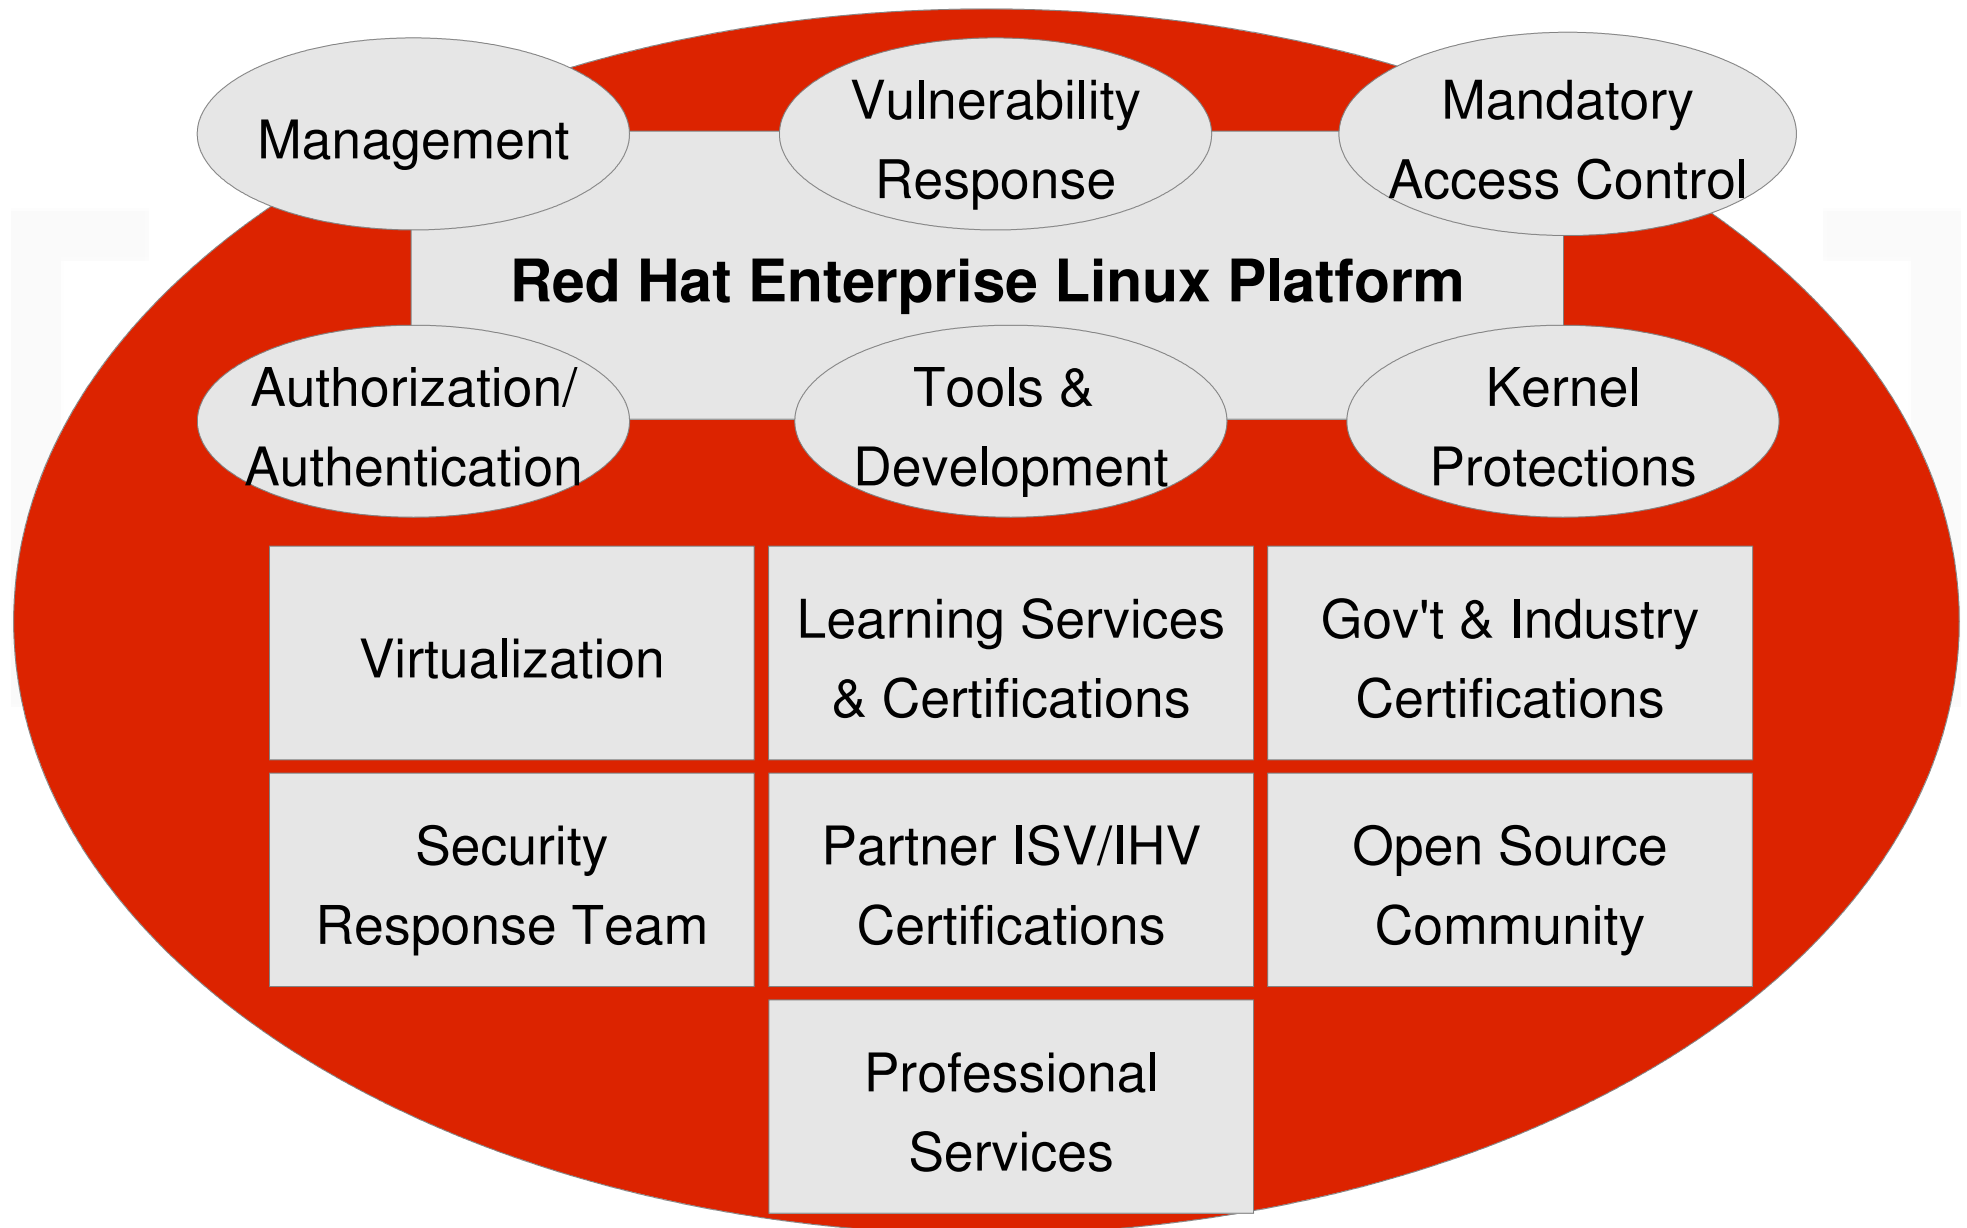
Management

Vulnerability Response

Mandatory Access Control

Red Hat Enterprise Linux Platform

Authorization/ Authentication

Tools & Development

Kernel Protections

Virtualization

Learning Services & Certifications

Gov't & Industry Certifications

Security Response Team

Partner ISV/IHV Certifications

Open Source Community

Professional Services